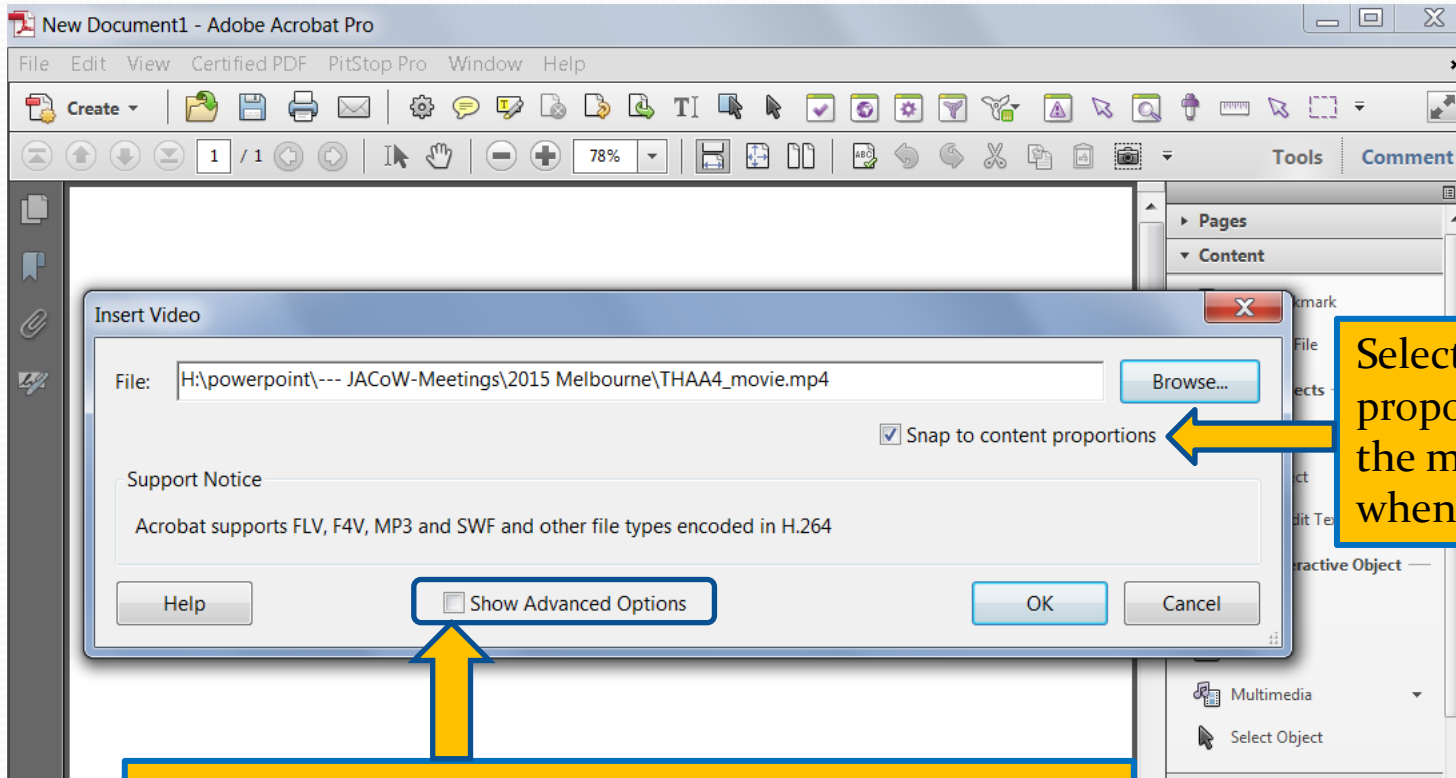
New Document1 - Adobe Acrobat Pro

File Edit View Certified PDF PitStop Pro Window Help

Create

1 / 1

78%

Tools Comment

Pages

Content

kmark

File

ects

ct

dit Te

eractive Object

Multimedia

Select Object

Insert Video

File: H:\powerpoint\--- JACoW-Meetings\2015 Melbourne\THAA4_movie.mp4

Browse...

Snap to content proportions

Support Notice

Acrobat supports FLV, F4V, MP3 and SWF and other file types encoded in H.264

Help

Show Advanced Options

OK

Cancel

Select
propo
the m
when